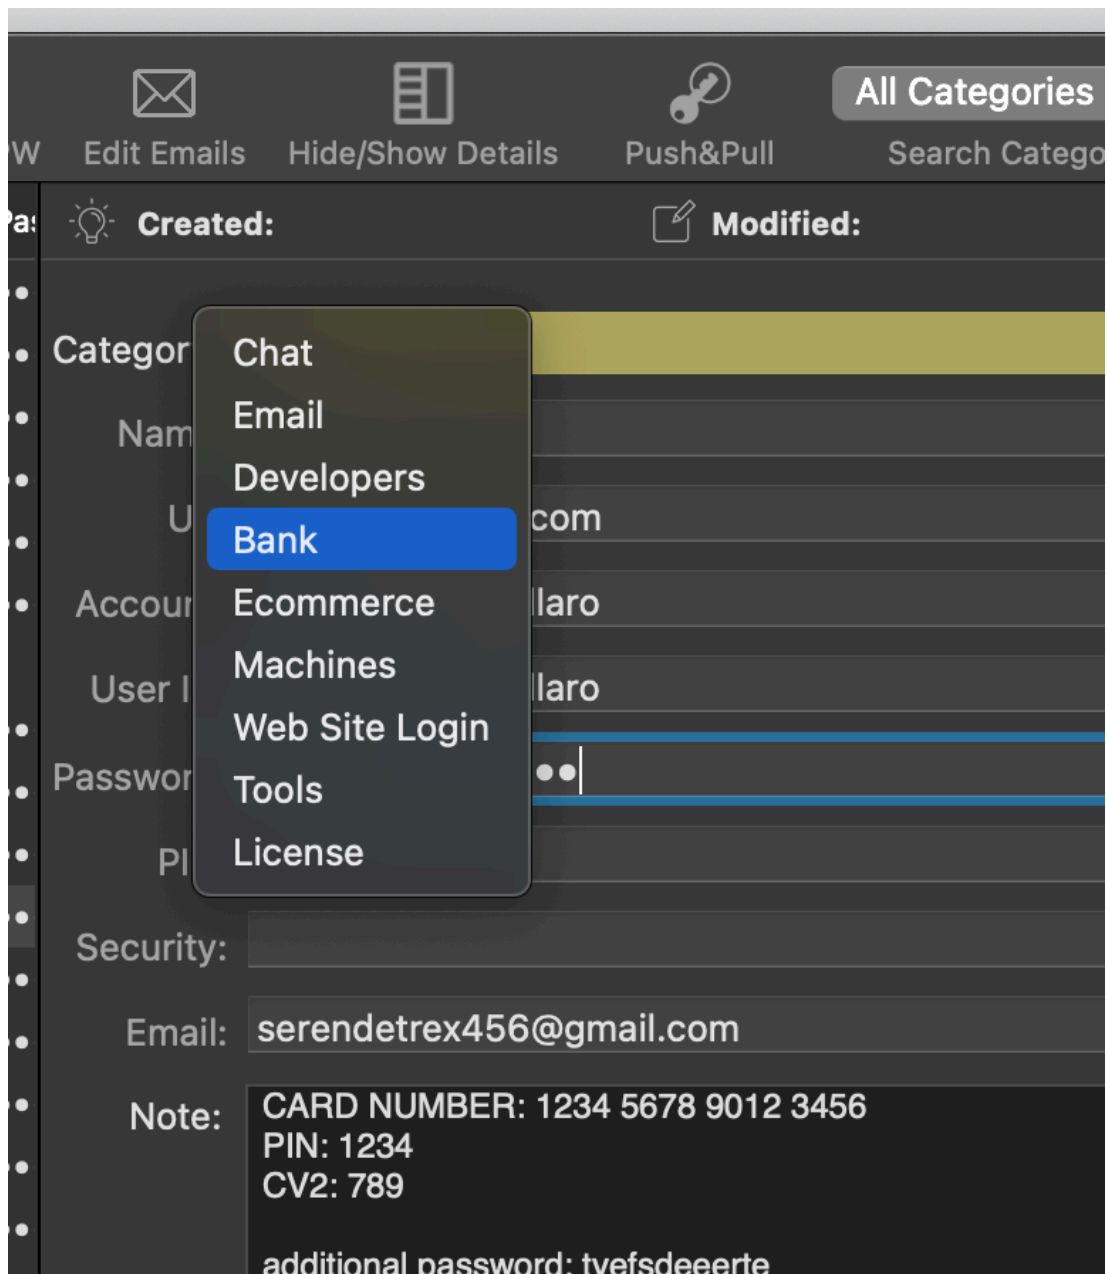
W Edit Emails Hide/Show Details Push&Pull All Categories Search Catego

Pa: Created: Modified:

Categor
Nam
U
Accou
User I
Passwor
PI

Chat
Email
Developers
Bank
Ecommerce
Machines
Web Site Login
Tools
License

com
llaro
llaro
••

Security:
Email: serendetrex456@gmail.com
Note: CARD NUMBER: 1234 5678 9012 3456
PIN: 1234
CV2: 789

additional password: tyefsdeeerte